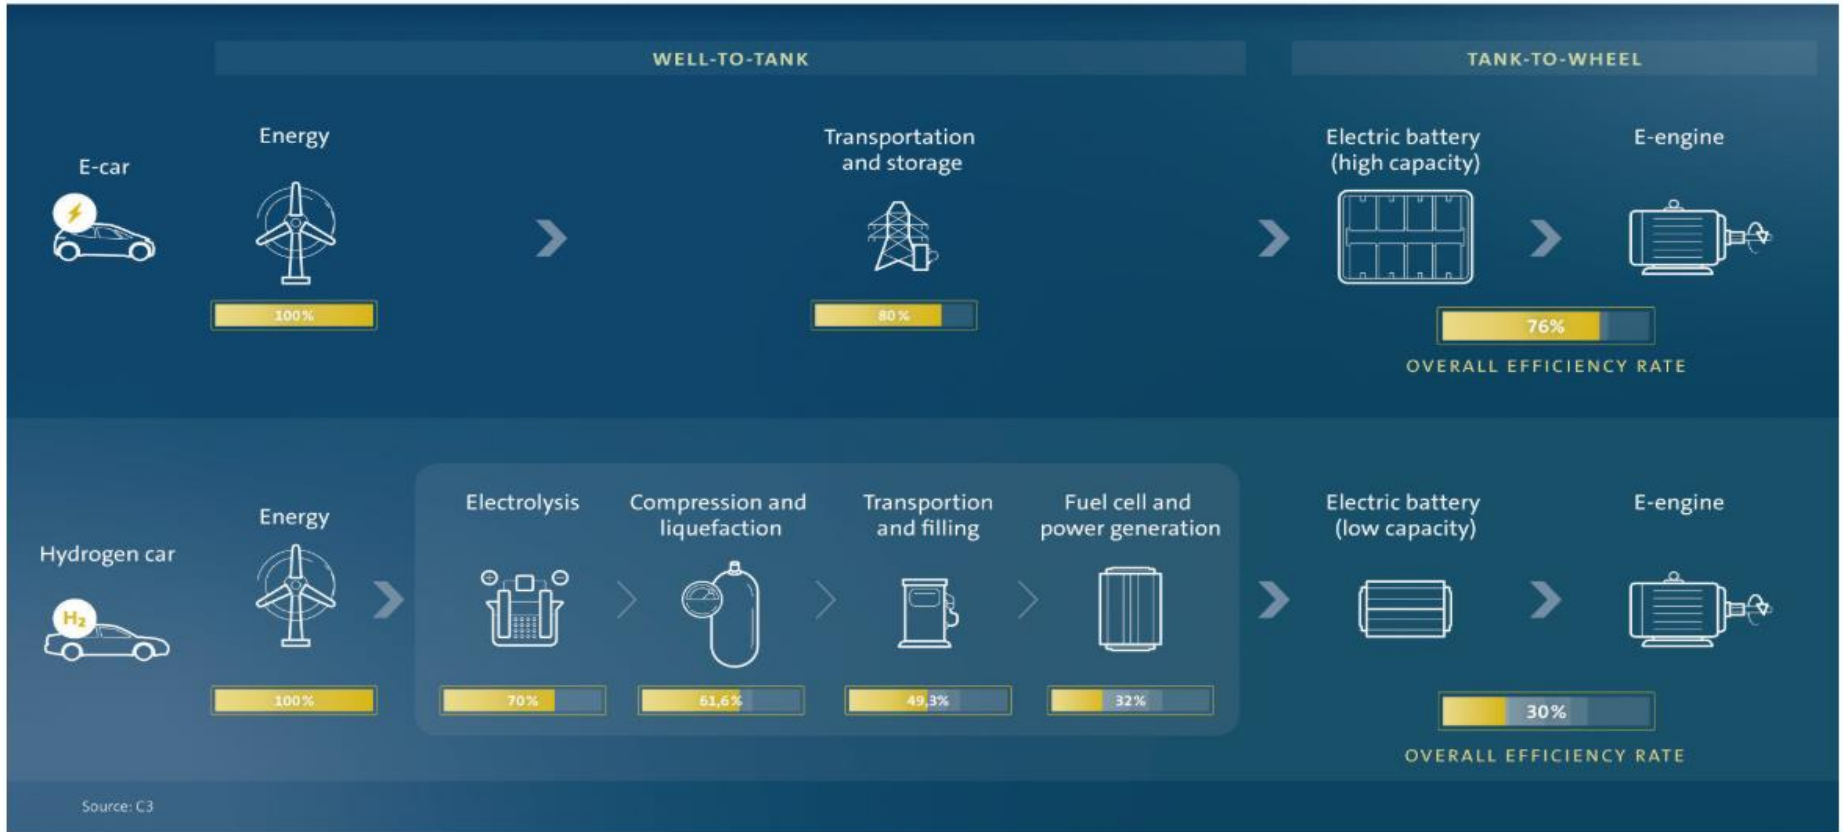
WELL-TO-TANK

TANK-TO-WHEEL

E-car

Energy

100%

Transportation and storage

80%

Electric battery (high capacity)

E-engine

76%

OVERALL EFFICIENCY RATE

Hydrogen car

$H_2$

Energy

100%

Electrolysis

70%

Compression and liquefaction

61,6%

Transportion and filling

49,3%

Fuel cell and power generation

32%

Electric battery (low capacity)

E-engine

30%

OVERALL EFFICIENCY RATE

Source: C3